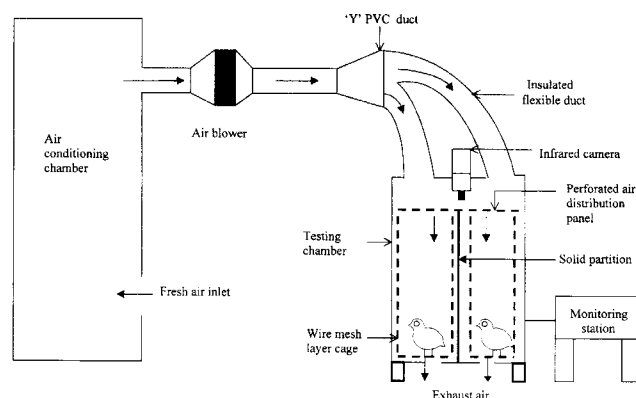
'Y' PVC duct

Insulated flexible duct

Air conditioning chamber

Air blower

Infrared camera

Perforated air distribution panel

Testing chamber

Solid partition

Fresh air inlet

Monitoring station

Wire mesh layer cage

Exhaust air